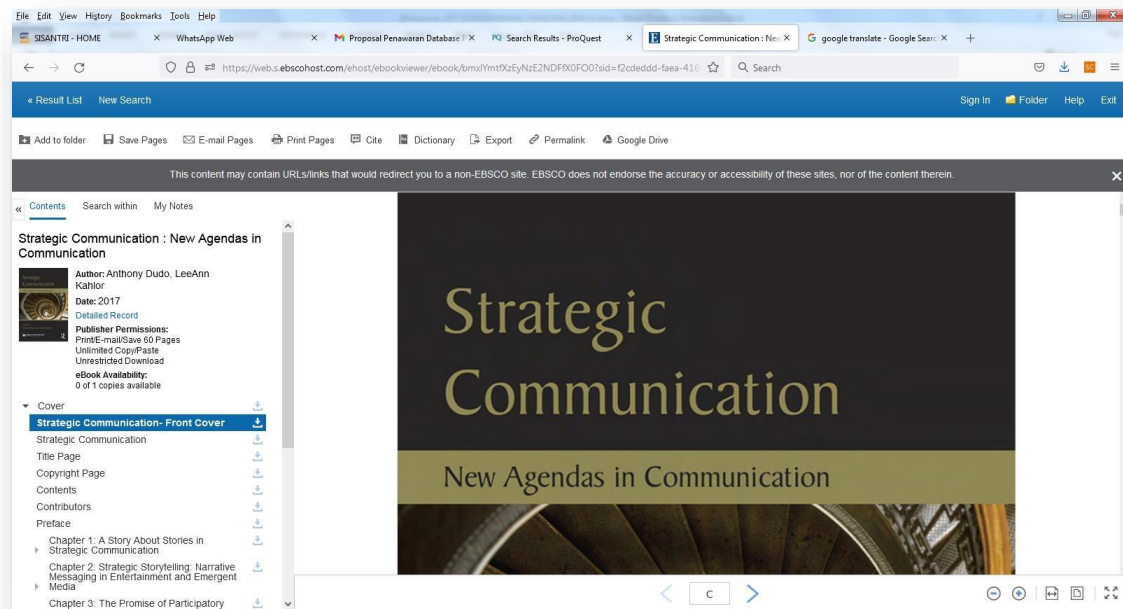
File Edit View History Bookmarks Tools Help

SISANTRI - HOME × WhatsApp Web × Proposal Penawaran Database P × PQ Search Results - ProQuest × Strategic Communication : New × google translate - Google Searc × +

https://web.s.ebscohost.com/ehost/ebookviewer/ebook/bmxlYmtfXzEyNzE2NDFfX0FO0?sid=f2cdeddd-faea-416

Search

« Result List New Search

Sign In Folder Help Exit

Add to folder Save Pages E-mail Pages Print Pages Cite Dictionary Export Permalink Google Drive

This content may contain URLs/links that would redirect you to a non-EBSCO site. EBSCO does not endorse the accuracy or accessibility of these sites, nor of the content therein.

« Contents Search within My Notes

Strategic Communication : New Agendas in Communication

Author: Anthony Dudo, LeeAnn Kahlor
Date: 2017
Detailed Record
Publisher Permissions:
Print/E-mail/Save 60 Pages
Unlimited Copy/Paste
Unrestricted Download
eBook Availability:
0 of 1 copies available

Cover
Strategic Communication- Front Cover
Strategic Communication
Title Page
Copyright Page
Contents
Contributors
Preface
Chapter 1: A Story About Stories in Strategic Communication
Chapter 2: Strategic Storytelling: Narrative Messaging in Entertainment and Emergent Media
Chapter 3: The Promise of Participatory

Strategic Communication

New Agendas in Communication

C